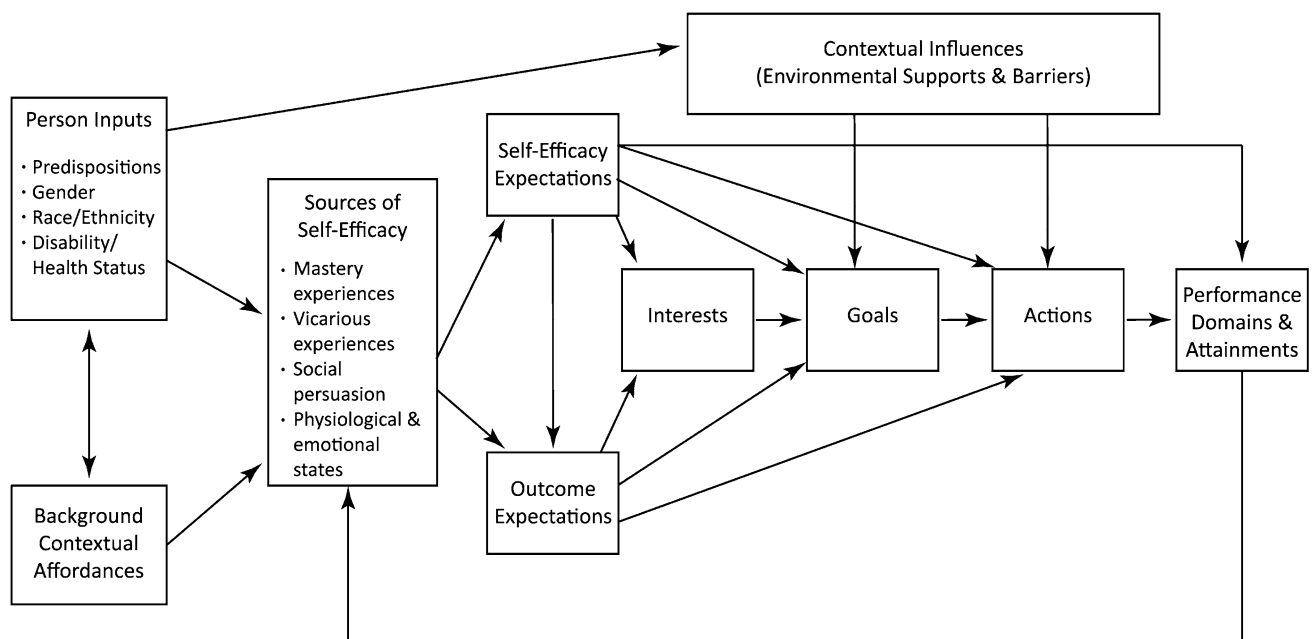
Contextual Influences
(Environmental Supports & Barriers)

Person Inputs

· Predispositions
· Gender
· Race/Ethnicity
· Disability/ Health Status

Sources of Self-Efficacy

· Mastery experiences
· Vicarious experiences
· Social persuasion
· Physiological & emotional states

Self-Efficacy Expectations

Interests

Goals

Actions

Performance Domains & Attainments

Outcome Expectations

Background Contextual Affordances